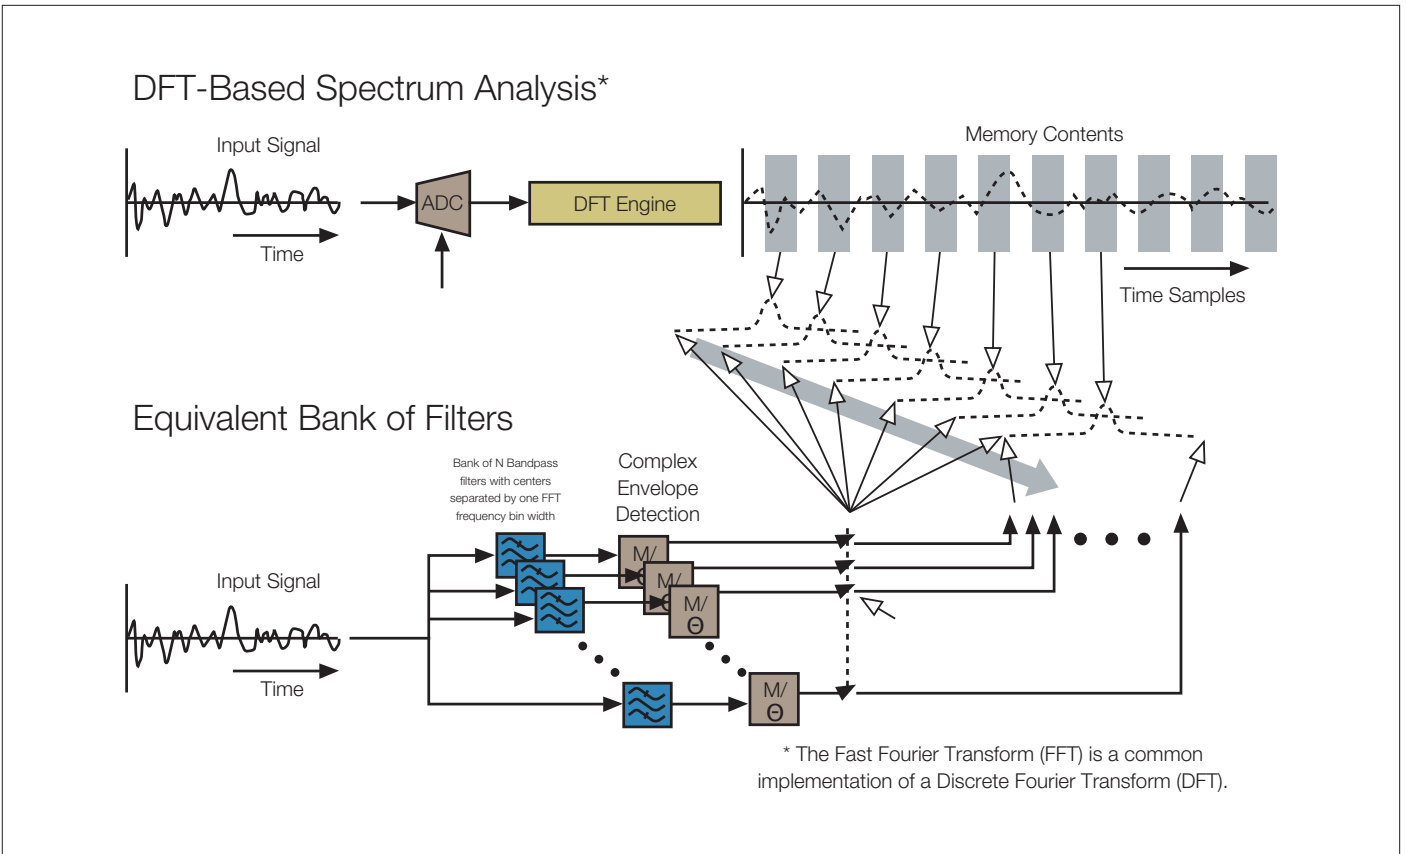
DFT-Based Spectrum Analysis*

Input Signal

Time

ADC

DFT Engine

Memory Contents

Time Samples

Equivalent Bank of Filters

Bank of N Bandpass filters with centers separated by one FFT frequency bin width

Complex Envelope Detection

Input Signal

Time

M/Θ

M/Θ

M/Θ

M/Θ

* The Fast Fourier Transform (FFT) is a common implementation of a Discrete Fourier Transform (DFT).